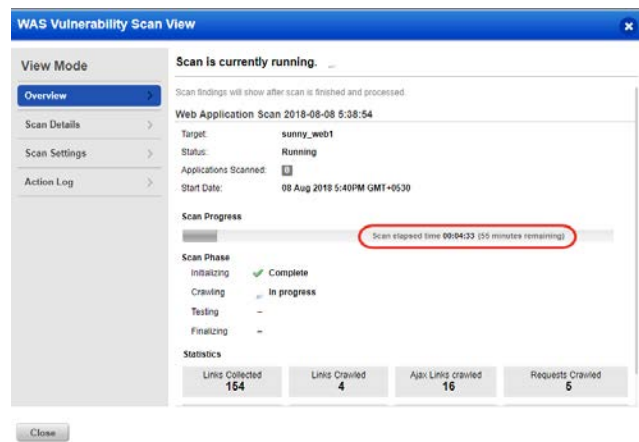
WAS Vulnerability Scan View

View Mode

Overview

Scan Details

Scan Settings

Action Log

Scan is currently running.

Scan findings will show after scan is finished and processed.

Web Application Scan 2018-08-08 5:38:54

Target: sunny_web1

Status: Running

Applications Scanned: 0

Start Date: 08 Aug 2018 5:40PM GMT+0530

Scan Progress

Scan elapsed time 00:04:33 (55 minutes remaining)

Scan Phase

Initializing Complete

Crawling In progress

Testing –

Finalizing –

Statistics

| Links Collected | Links Crawled | Ajax Links crawled | Requests Crawled |
|---|---|---|---|
| 154 | 4 | 16 | 5 |

Close